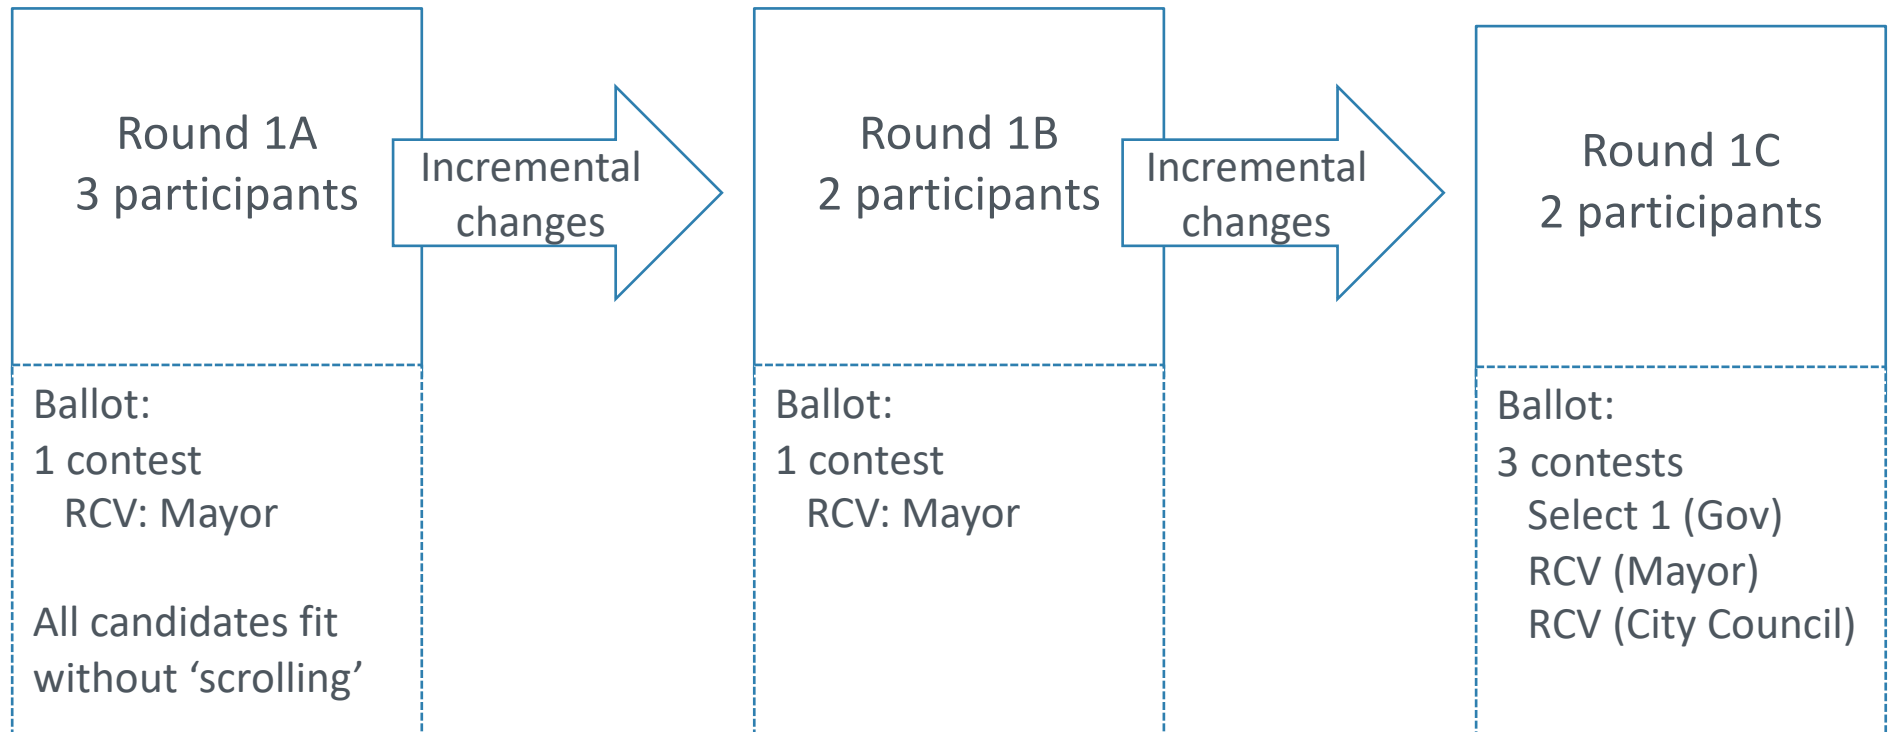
Round 1A
3 participants

Ballot:
1 contest
RCV: Mayor

All candidates fit without ‘scrolling’

Incremental changes

Round 1B
2 participants

Ballot:
1 contest
RCV: Mayor

Incremental changes

Round 1C
2 participants

Ballot:
3 contests
Select 1 (Gov)
RCV (Mayor)
RCV (City Council)